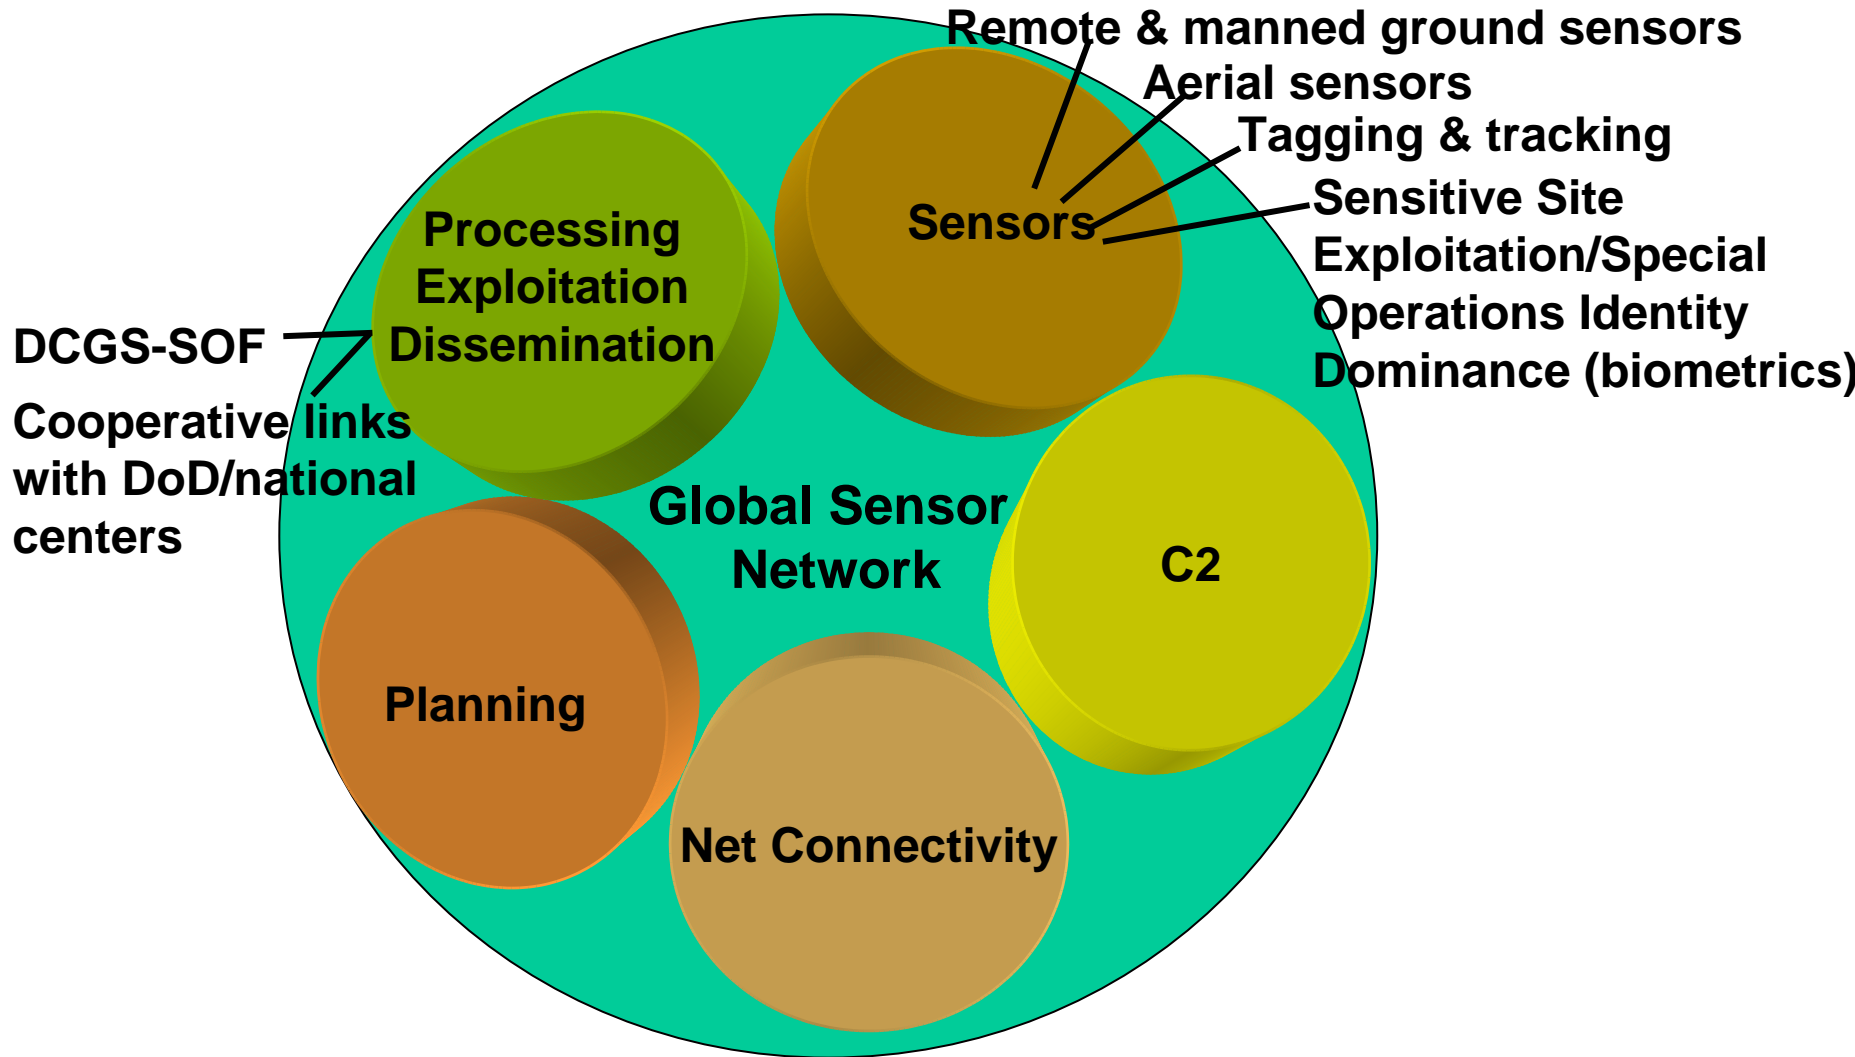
Remote & manned ground sensors

Aerial sensors

Tagging & tracking

Sensitive Site Exploitation/Special Operations Identity Dominance (biometrics)

Sensors

Processing Exploitation Dissemination

DCGS-SOF

Cooperative links with DoD/national centers

Global Sensor Network

C2

Planning

Net Connectivity